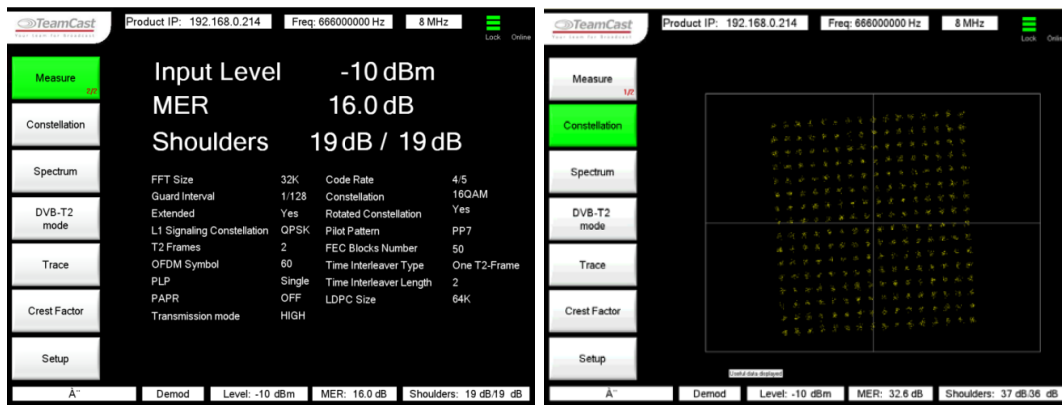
TeamCast
Your team for broadcast

Product IP: 192.168.0.214
Freq: 666000000 Hz
8 MHz
Lock Online

Measure 2/2
Constellation
Spectrum
DVB-T2 mode
Trace
Crest Factor
Setup

Input Level -10 dBm
MER 16.0 dB
Shoulders 19 dB / 19 dB

| | | | |
|---|---|---|---|
| FFT Size | 32K | Code Rate | 4/5 |
| Guard Interval | 1/128 | Constellation | 16QAM |
| Extended | Yes | Rotated Constellation | Yes |
| L1 Signaling Constellation | QPSK | Pilot Pattern | PP7 |
| T2 Frames | 2 | FEC Blocks Number | 50 |
| OFDM Symbol | 60 | Time Interleaver Type | One T2-Frame |
| PLP | Single | Time Interleaver Length | 2 |
| PAPR | OFF | LDPC Size | 64K |
| Transmission mode | HIGH | | |

Â¨ Demod Level: -10 dBm MER: 16.0 dB Shoulders: 19 dB/19 dB

TeamCast
Your team for broadcast

Product IP: 192.168.0.214
Freq: 666000000 Hz
8 MHz
Lock Online

Measure 1/2
Constellation
Spectrum
DVB-T2 mode
Trace
Crest Factor
Setup

Useful data displayed

Â¨ Demod Level: -10 dBm MER: 32.6 dB Shoulders: 37 dB/36 dB